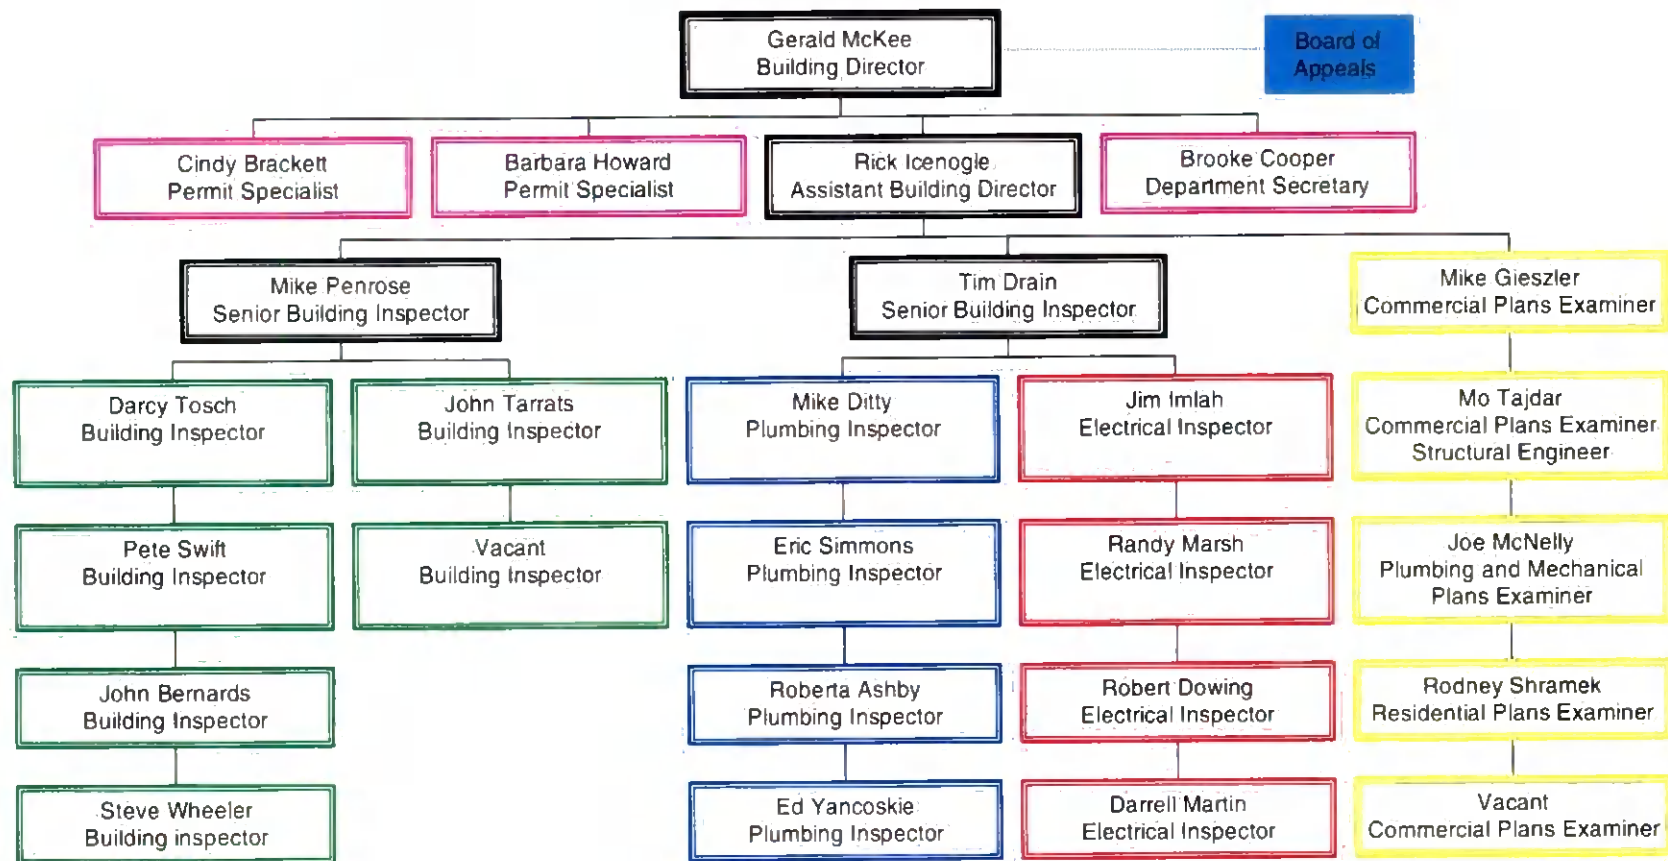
Gerald McKee
Building Director

Board of Appeals

Cindy Brackett
Permit Specialist

Barbara Howard
Permit Specialist

Rick Icenogle
Assistant Building Director

Brooke Cooper
Department Secretary

Mike Penrose
Senior Building Inspector

Tim Drain
Senior Building Inspector

Mike Gieszler
Commercial Plans Examiner

Darcy Tosch
Building Inspector

John Tarrats
Building Inspector

Mike Ditty
Plumbing Inspector

Jim Imlah
Electrical Inspector

Mo Tajdar
Commercial Plans Examiner
Structural Engineer

Pete Swift
Building Inspector

Vacant
Building Inspector

Eric Simmons
Plumbing Inspector

Randy Marsh
Electrical Inspector

Joe McNelly
Plumbing and Mechanical
Plans Examiner

John Bernards
Building Inspector

Roberta Ashby
Plumbing Inspector

Robert Dowing
Electrical Inspector

Rodney Shramek
Residential Plans Examiner

Steve Wheeler
Building inspector

Ed Yancoskie
Plumbing Inspector

Darrell Martin
Electrical Inspector

Vacant
Commercial Plans Examiner